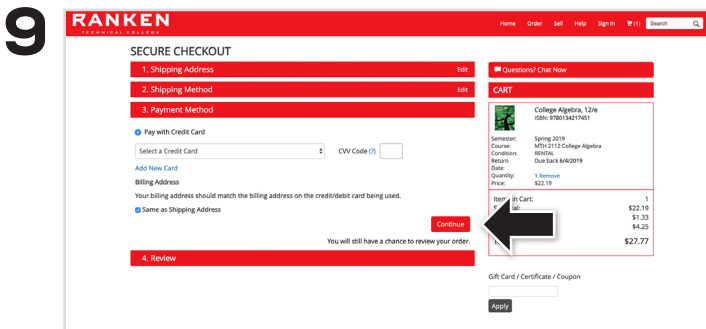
9

RANKEN
TECHNICAL COLLEGE

Home Order Sell Help Sign In (1) Search

SECURE CHECKOUT

1. Shipping Address Edit

2. Shipping Method Edit

3. Payment Method

Pay with Credit Card

Select a Credit Card

CVV Code (?)

Add New Card

Billing Address

Your billing address should match the billing address on the credit/debit card being used.

Same as Shipping Address

Continue

You will still have a chance to review your order.

4. Review

Questions? Chat Now

CART

College Algebra, 12/e
ISBN: 9780134217451

Semester: Spring 2019
Course: MTH 2112 College Algebra
Condition: RENTAL
Return Date: Due back 6/4/2019
Quantity: 1 Remove
Price: $22.19

Item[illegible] in Cart: 1
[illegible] $22.19
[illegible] $1.33
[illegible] $4.25
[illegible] $27.77

Gift Card / Certificate / Coupon

Apply